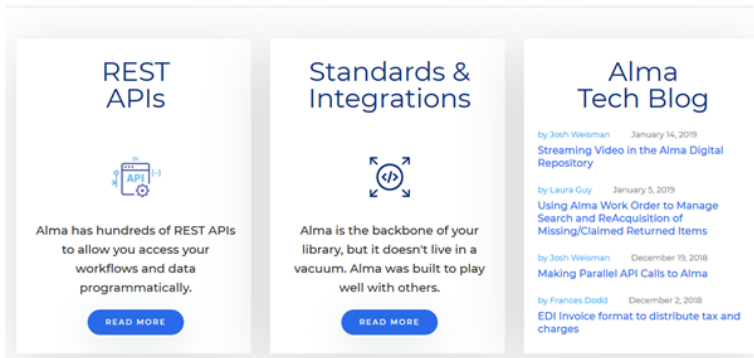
REST APIs

API

Alma has hundreds of REST APIs to allow you access your workflows and data programmatically.

READ MORE

Standards & Integrations

Alma is the backbone of your library, but it doesn't live in a vacuum. Alma was built to play well with others.

READ MORE

Alma Tech Blog

by Josh Weisman January 14, 2019
Streaming Video in the Alma Digital Repository

by Laura Guy January 5, 2019
Using Alma Work Order to Manage Search and ReAcquisition of Missing/Claimed Returned Items

by Josh Weisman December 19, 2018
Making Parallel API Calls to Alma

by Frances Dodd December 2, 2018
EDI Invoice format to distribute tax and charges